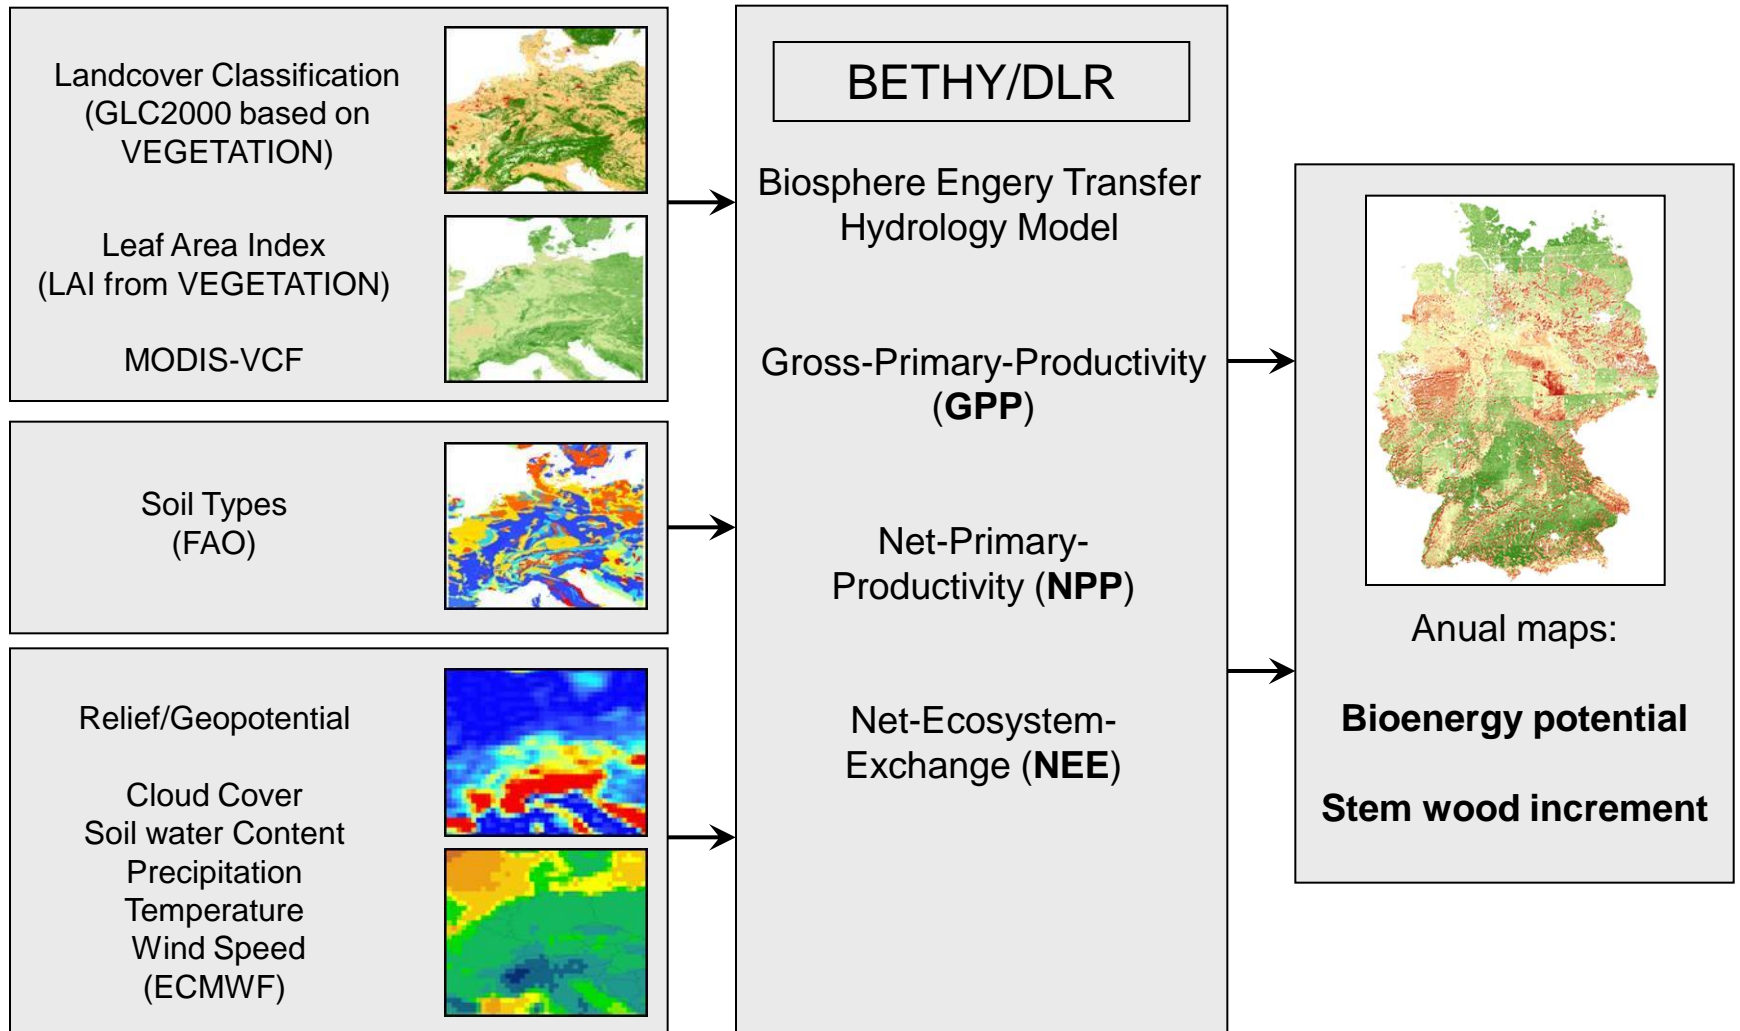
Landcover Classification (GLC2000 based on VEGETATION)

Leaf Area Index (LAI from VEGETATION)

MODIS-VCF

Soil Types (FAO)

Relief/Geopotential

Cloud Cover
Soil water Content
Precipitation
Temperature
Wind Speed
(ECMWF)

BETHY/DLR

Biosphere Engery Transfer Hydrology Model

Gross-Primary-Productivity (**GPP**)

Net-Primary-Productivity (**NPP**)

Net-Ecosystem-Exchange (**NEE**)

Anual maps:

**Bioenergy potential**

**Stem wood increment**